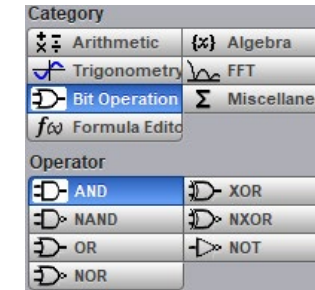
Category

| | |
|---|---|
| Arithmetic | {x} Algebra |
| Trigonometry | FFT |
| Bit Operation | Σ Miscellane |
| $f\omega$ Formula Edito | |

Operator

| | |
|---|---|
| AND | XOR |
| NAND | NXOR |
| OR | NOT |
| NOR | |